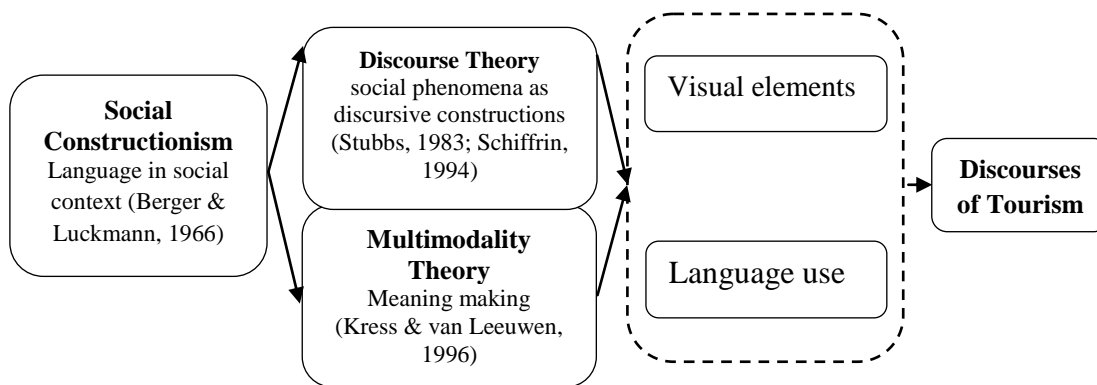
**Social Constructionism**
Language in social context (Berger & Luckmann, 1966)

**Discourse Theory**
social phenomena as discursive constructions (Stubbs, 1983; Schiffrin, 1994)

**Multimodality Theory**
Meaning making (Kress & van Leeuwen, 1996)

Visual elements

Language use

**Discourses of Tourism**